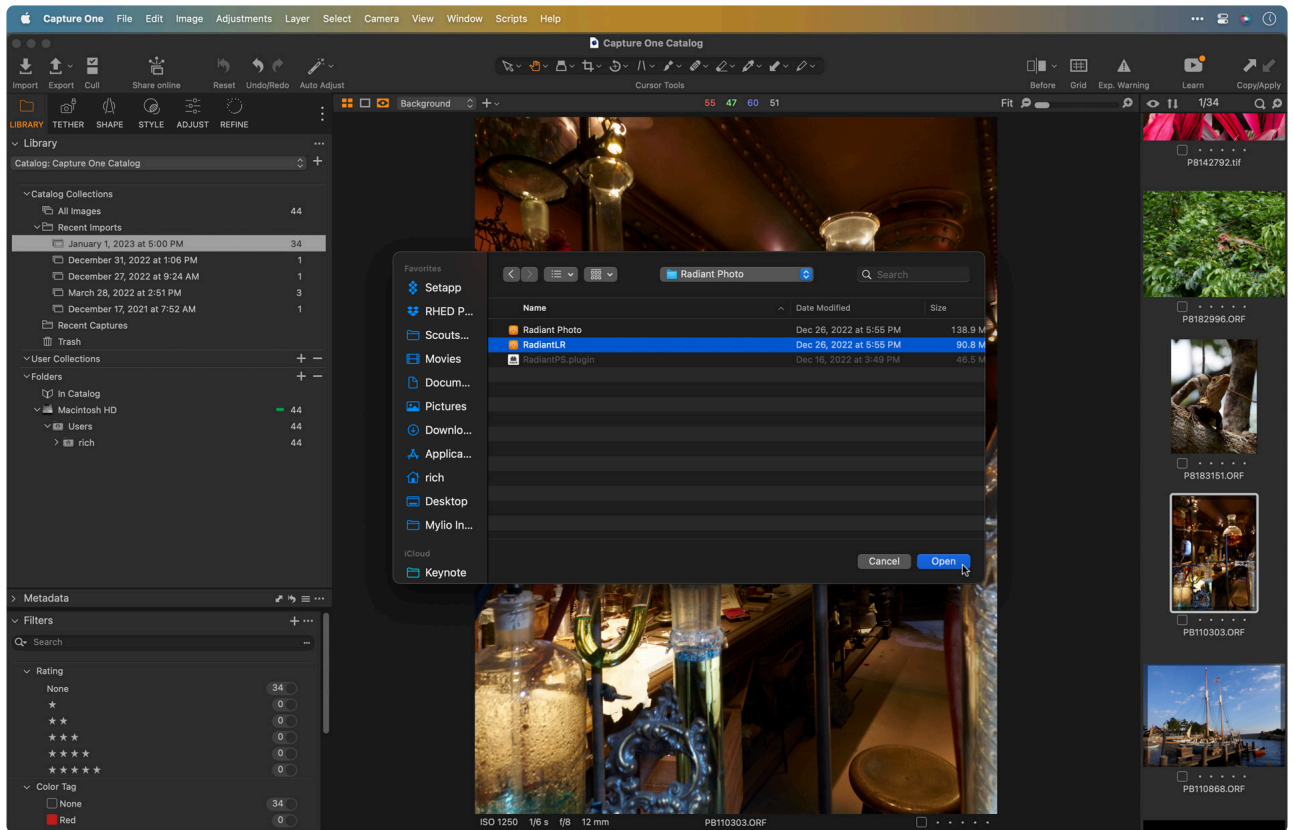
Capture One File Edit Image Adjustments Layer Select Camera View Window Scripts Help

Capture One Catalog

Import Export Cull Share online Reset Undo/Redo Auto Adjust Cursor Tools Before Grid Exp. Warning Learn Copy/Apply

LIBRARY TETHER SHAPE STYLE ADJUST REFINE

Background 55 47 60 51 Fit 1/34

Library
Catalog: Capture One Catalog

Catalog Collections
All Images 44
Recent Imports
January 1, 2023 at 5:00 PM 34
December 31, 2022 at 1:06 PM 1
December 27, 2022 at 9:24 AM 1
March 28, 2022 at 2:51 PM 3
December 17, 2021 at 7:52 AM 1
Recent Captures
Trash
User Collections
Folders
In Catalog
Macintosh HD 44
Users 44
rich 44

Metadata
Filters
Search
Rating
None 34
★ 0
★★ 0
★★★ 0
★★★★ 0
★★★★★ 0
Color Tag
None 34
Red 0

Favorites
Setapp
RHED P...
Scouts....
Movies
Docum...
Pictures
Downlo...
Applica...
rich
Desktop
Mylio In...
iCloud
Keynote

Radiant Photo
Search

| Name | Date Modified | Size |
|---|---|---|
| Radiant Photo | Dec 26, 2022 at 5:55 PM | 138.9 M |
| RadiantLR | Dec 26, 2022 at 5:55 PM | 90.8 M |
| RadiantPS.plugin | Dec 16, 2022 at 3:49 PM | 46.5 M |

Cancel Open

P8142792.tif
P8182996.ORF
PB183151.ORF
PB110303.ORF
PB110868.ORF

ISO 1250 1/6 s f/8 12 mm PB110303.ORF